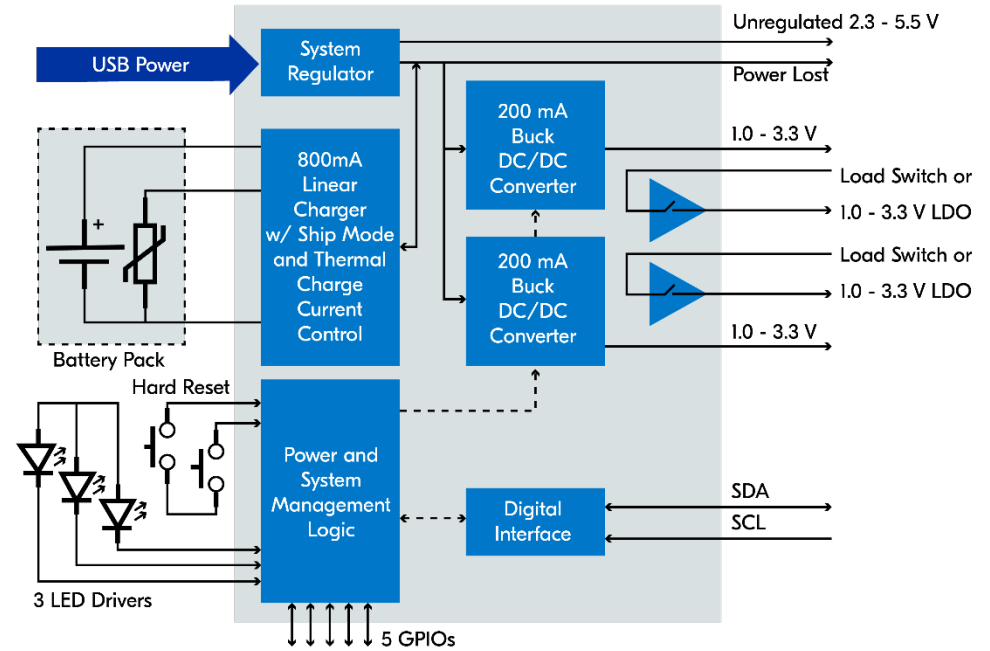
USB Power

System Regulator

Unregulated 2.3 - 5.5 V

Power Lost

800mA Linear Charger w/ Ship Mode and Thermal Charge Current Control

200 mA Buck DC/DC Converter

1.0 - 3.3 V

Load Switch or

1.0 - 3.3 V LDO

200 mA Buck DC/DC Converter

Load Switch or

1.0 - 3.3 V LDO

1.0 - 3.3 V

Battery Pack

Hard Reset

Power and System Management Logic

Digital Interface

SDA

SCL

3 LED Drivers

5 GPIOs